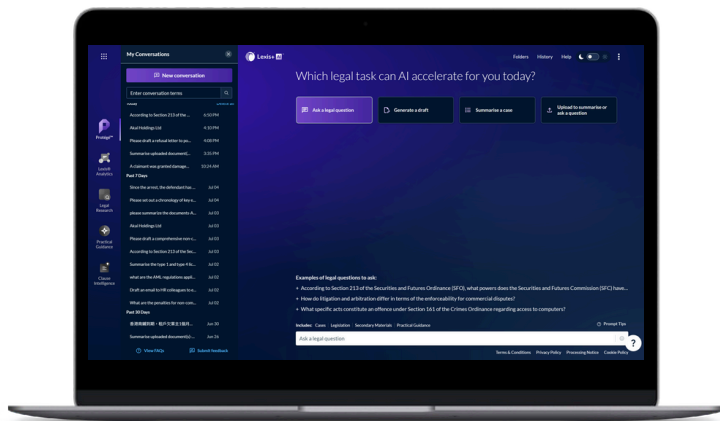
My Conversations

New conversation

Enter conversation terms

Today

According to Section 213 of the... 6:50 PM

Akai Holdings Ltd 4:35 PM

Please draft a refusal letter in po... 4:08 PM

Summarise uploaded document(... 3:31 PM

A claimant was granted damage... 10:24 AM

Past 7 Days

Since the arrest, the defendant has... Jul 04

Please set out a chronology of key e... Jul 04

please summarize the documents A... Jul 04

Akai Holdings Ltd Jul 03

Please draft a comprehensive non-c... Jul 03

According to Section 213 of the Sec... Jul 03

Summarize the type 1 and type 4 lic... Jul 02

what are the AML regulations appli... Jul 02

Draft an email to HR colleagues to e... Jul 02

What are the penalties for non-com... Jul 02

Past 30 Days

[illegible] Jun 30

Summarise uploaded document(s)... Jun 26

View FAQs

Submit feedback

Protégé™

LexisR Analytics

Legal Research

Practical Guidance

Clause Intelligence

Lexis+ AI

Folders History Help

Which legal task can AI accelerate for you today?

Ask a legal question

Generate a draft

Summarise a case

Upload to summarise or ask a question

Examples of legal questions to ask:

• According to Section 213 of the Securities and Futures Ordinance (SFO), what powers does the Securities and Futures Commission (SFC) have...

• How do litigation and arbitration differ in terms of the enforceability for commercial disputes?

• What specific acts constitute an offence under Section 161 of the Crimes Ordinance regarding access to computers?

Includes: Cases Legislation Secondary Materials Practical Guidance

Prompt Tips

Ask a legal question

Terms & Conditions Privacy Policy Processing Notice Cookie Policy